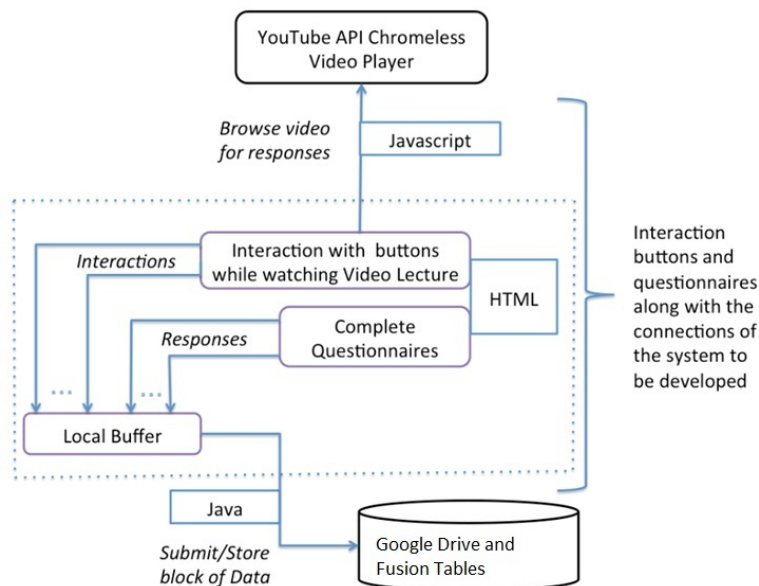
YouTube API Chromeless Video Player

Browse video for responses

Javascript

Interaction with buttons while watching Video Lecture

Interactions

HTML

Complete Questionnaires

Responses

...

...

Local Buffer

Interaction buttons and questionnaires along with the connections of the system to be developed

Java

Submit/Store block of Data

Google Drive and Fusion Tables